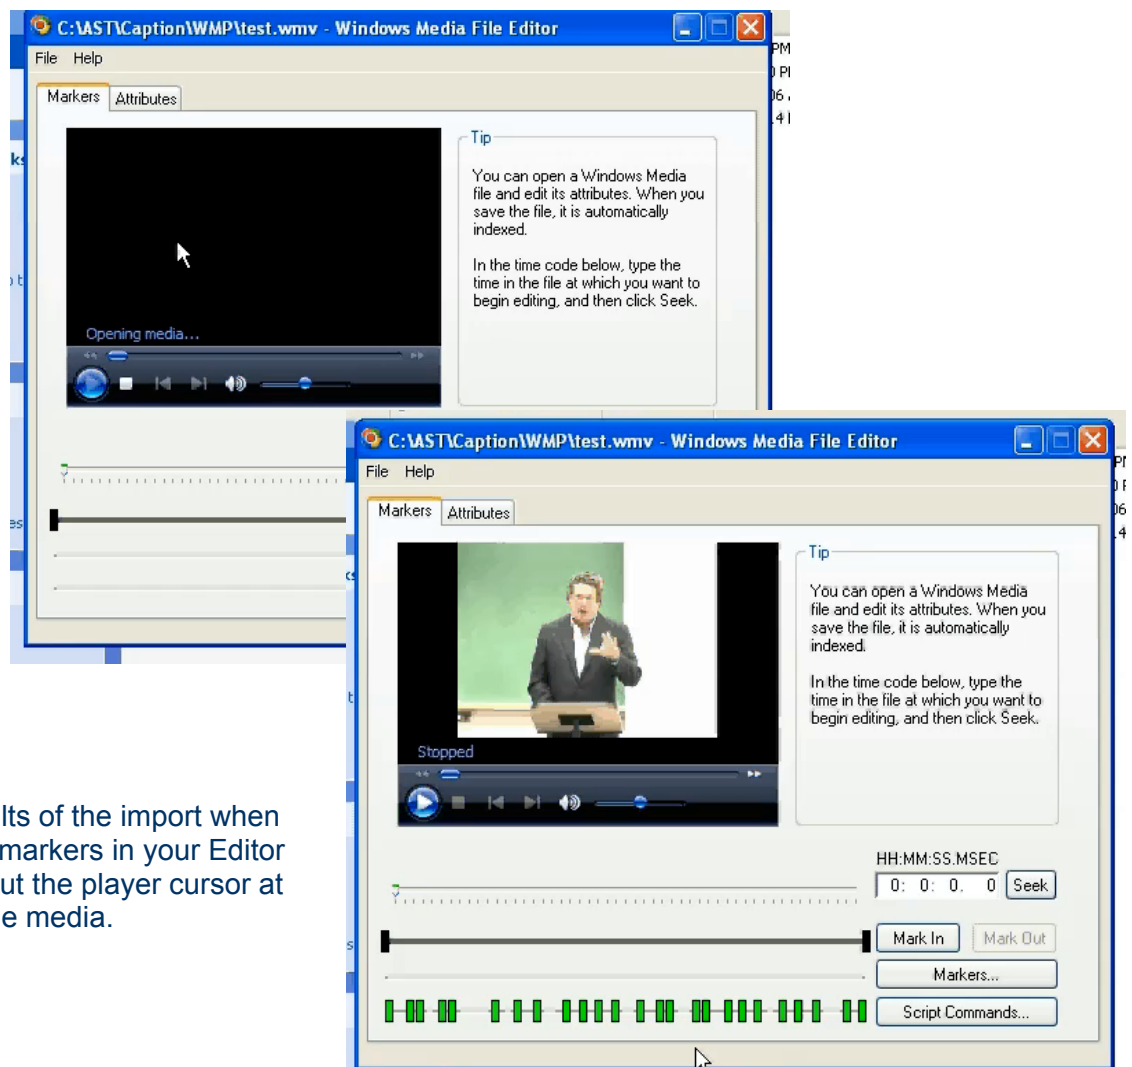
C:\AST\Caption\WMP\test.wmv - Windows Media File Editor
File Help
Markers Attributes
Tip
You can open a Windows Media file and edit its attributes. When you save the file, it is automatically indexed.

In the time code below, type the time in the file at which you want to begin editing, and then click Seek.
Opening media...

C:\AST\Caption\WMP\test.wmv - Windows Media File Editor
File Help
Markers Attributes
Tip
You can open a Windows Media file and edit its attributes. When you save the file, it is automatically indexed.

In the time code below, type the time in the file at which you want to begin editing, and then click Seek.
Stopped
HH:MM:SS.MSEC
0: 0: 0. 0 Seek
Mark In Mark Out
Markers...
Script Commands...

lts of the import when markers in your Editor ut the player cursor at e media.